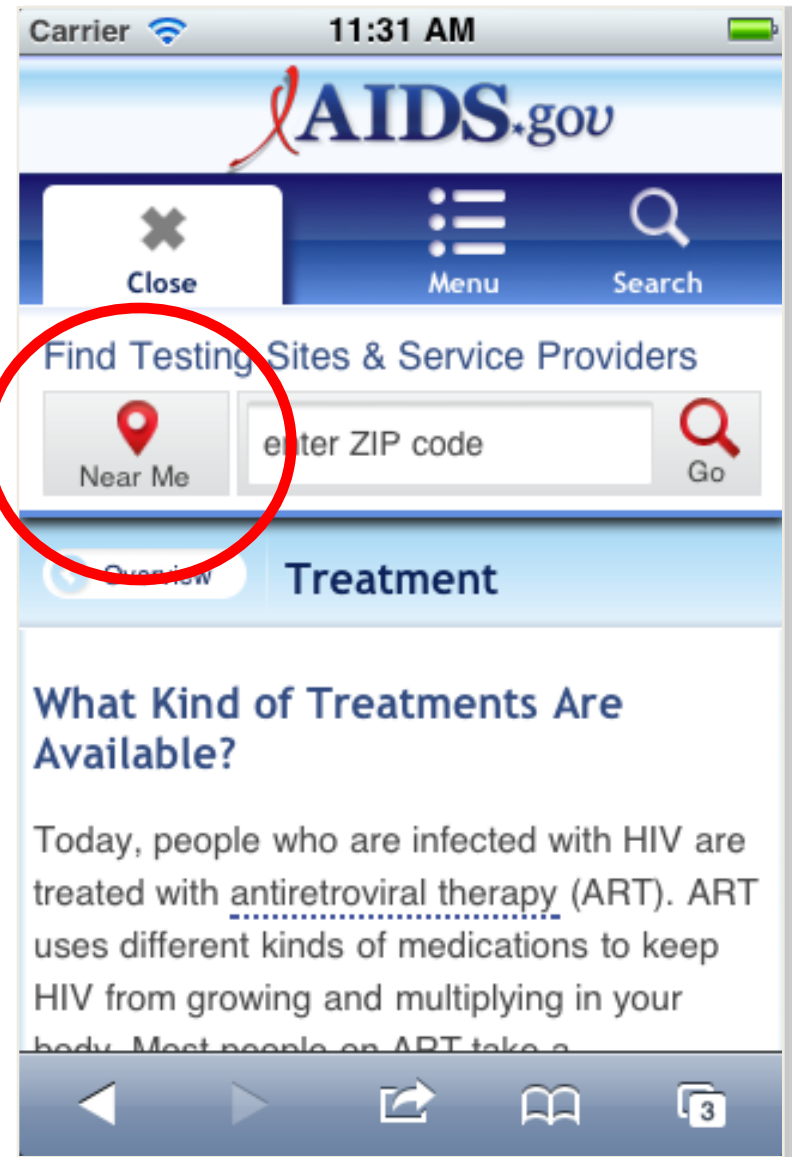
Carrier 11:31 AM

AIDS.gov

Close
Menu
Search

Find Testing Sites & Service Providers

Near Me
enter ZIP code
Go

Overview
Treatment

What Kind of Treatments Are Available?

Today, people who are infected with HIV are treated with antiretroviral therapy (ART). ART uses different kinds of medications to keep HIV from growing and multiplying in your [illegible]

3